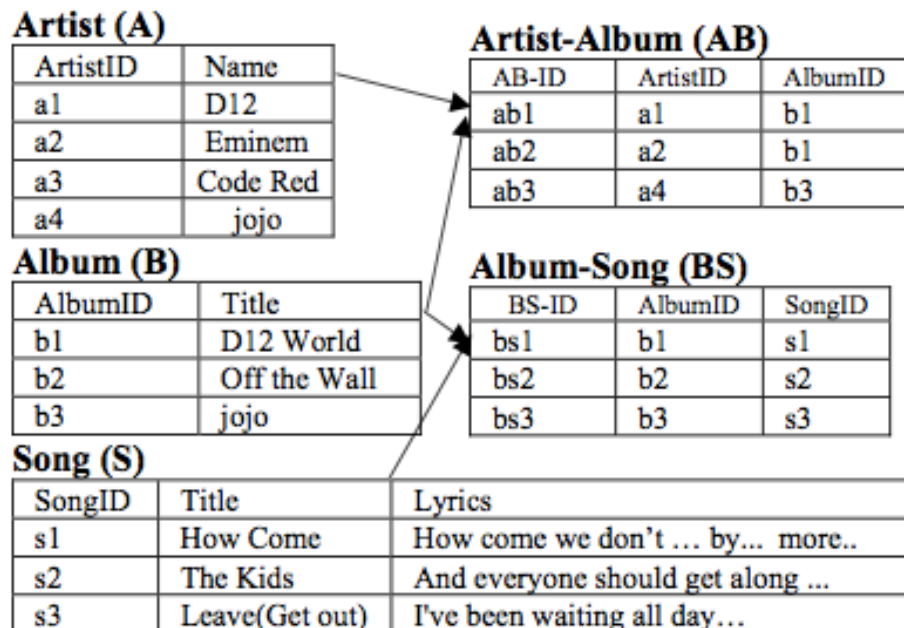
**Artist (A)**

| ArtistID | Name |
|---|---|
| a1 | D12 |
| a2 | Eminem |
| a3 | Code Red |
| a4 | jojo |

**Artist-Album (AB)**

| AB-ID | ArtistID | AlbumID |
|---|---|---|
| ab1 | a1 | b1 |
| ab2 | a2 | b1 |
| ab3 | a4 | b3 |

**Album (B)**

| AlbumID | Title |
|---|---|
| b1 | D12 World |
| b2 | Off the Wall |
| b3 | jojo |

**Album-Song (BS)**

| BS-ID | AlbumID | SongID |
|---|---|---|
| bs1 | b1 | s1 |
| bs2 | b2 | s2 |
| bs3 | b3 | s3 |

**Song (S)**

| SongID | Title | Lyrics |
|---|---|---|
| s1 | How Come | How come we don't … by... more.. |
| s2 | The Kids | And everyone should get along ... |
| s3 | Leave(Get out) | I've been waiting all day… |